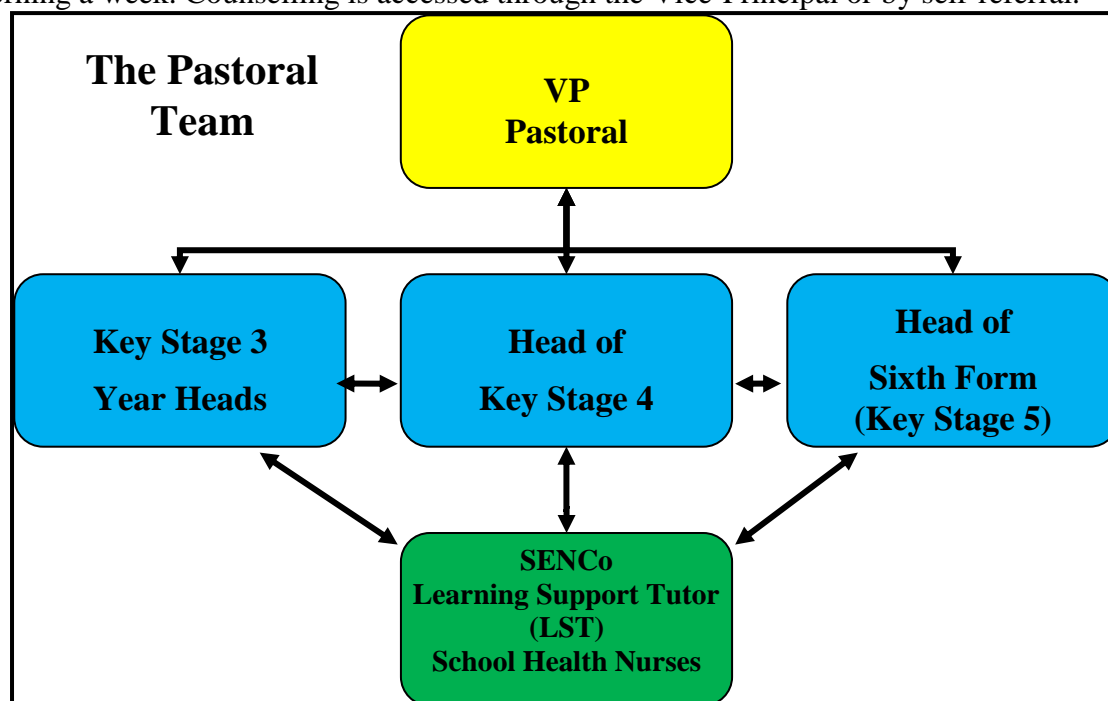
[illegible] a week. Counselling is accessed through the Vice Principal or by self-referral.

The Pastoral Team

VP
Pastoral

Key Stage 3
Year Heads

Head of
Key Stage 4

Head of
Sixth Form
(Key Stage 5)

SENCo
Learning Support Tutor
(LST)
School Health Nurses